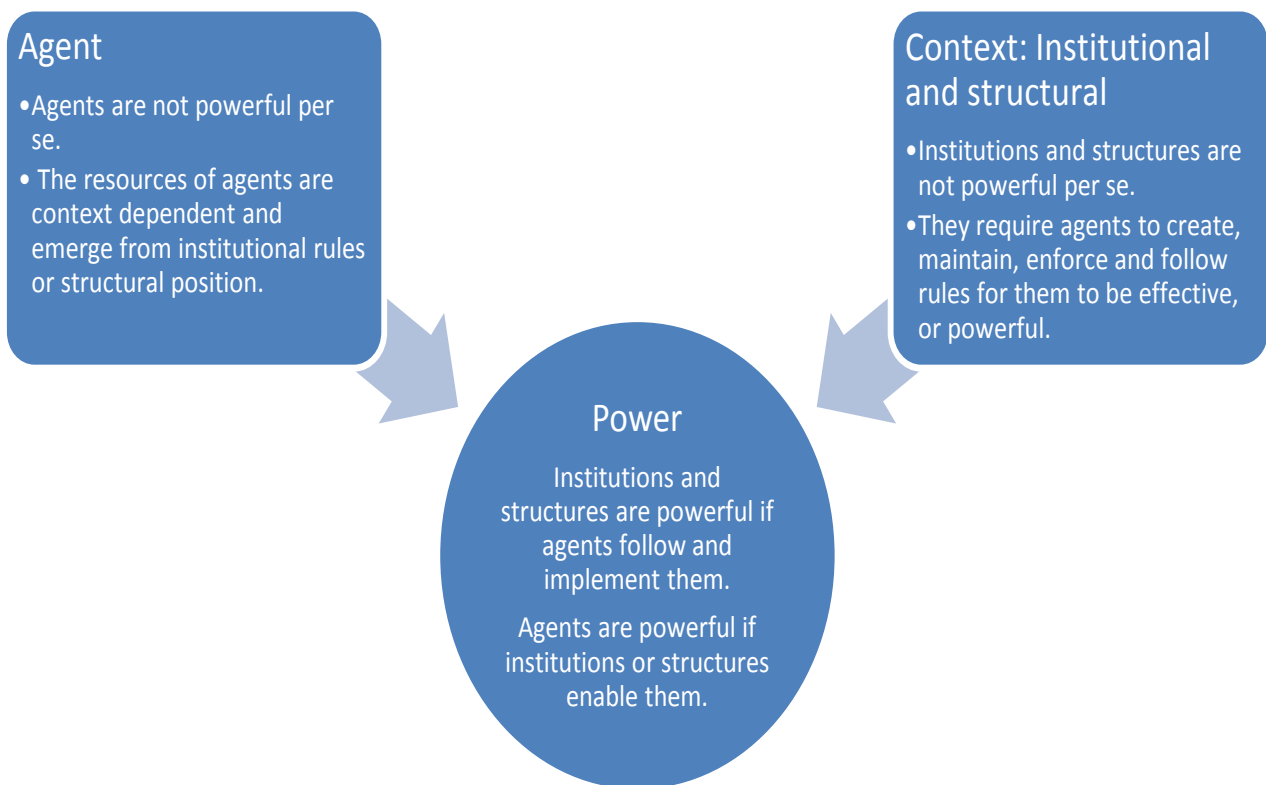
Agent

•Agents are not powerful per se.

• The resources of agents are context dependent and emerge from institutional rules or structural position.

Context: Institutional and structural

•Institutions and structures are not powerful per se.

•They require agents to create, maintain, enforce and follow rules for them to be effective, or powerful.

Power

Institutions and structures are powerful if agents follow and implement them.

Agents are powerful if institutions or structures enable them.